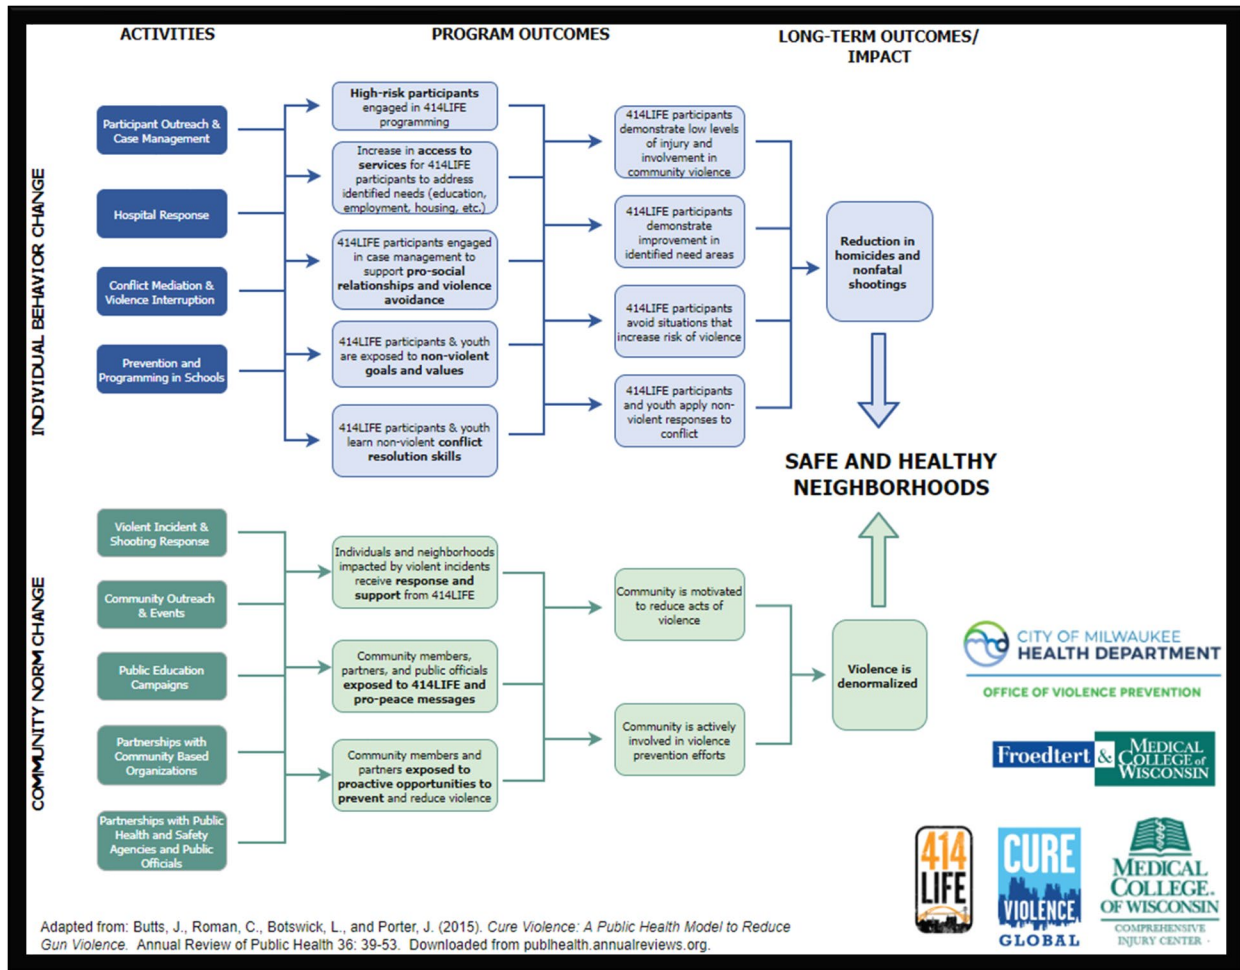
ACTIVITIES

PROGRAM OUTCOMES

LONG-TERM OUTCOMES/ IMPACT

INDIVIDUAL BEHAVIOR CHANGE

Participant Outreach & Case Management

Hospital Response

Conflict Mediation & Violence Interruption

Prevention and Programming in Schools

High-risk participants engaged in 414LIFE programming

Increase in access to services for 414LIFE participants to address identified needs (education, employment, housing, etc.)

414LIFE participants engaged in case management to support pro-social relationships and violence avoidance

414LIFE participants & youth are exposed to non-violent goals and values

414LIFE participants & youth learn non-violent conflict resolution skills

414LIFE participants demonstrate low levels of injury and involvement in community violence

414LIFE participants demonstrate improvement in identified need areas

414LIFE participants avoid situations that increase risk of violence

414LIFE participants and youth apply non-violent responses to conflict

Reduction in homicides and nonfatal shootings

SAFE AND HEALTHY NEIGHBORHOODS

COMMUNITY NORM CHANGE

Violent Incident & Shooting Response

Community Outreach & Events

Public Education Campaigns

Partnerships with Community Based Organizations

Partnerships with Public Health and Safety Agencies and Public Officials

Individuals and neighborhoods impacted by violent incidents receive response and support from 414LIFE

Community members, partners, and public officials exposed to 414LIFE and pro-peace messages

Community members and partners exposed to proactive opportunities to prevent and reduce violence

Community is motivated to reduce acts of violence

Community is actively involved in violence prevention efforts

Violence is denormalized

CITY OF MILWAUKEE HEALTH DEPARTMENT

OFFICE OF VIOLENCE PREVENTION

Froedtert & MEDICAL COLLEGE of WISCONSIN

414 LIFE

CURE VIOLENCE GLOBAL

MEDICAL COLLEGE. OF WISCONSIN COMPREHENSIVE INJURY CENTER

Adapted from: Butts, J., Roman, C., Botswick, L., and Porter, J. (2015). Cure Violence: A Public Health Model to Reduce Gun Violence. Annual Review of Public Health 36: 39-53. Downloaded from publhealth.annualreviews.org.